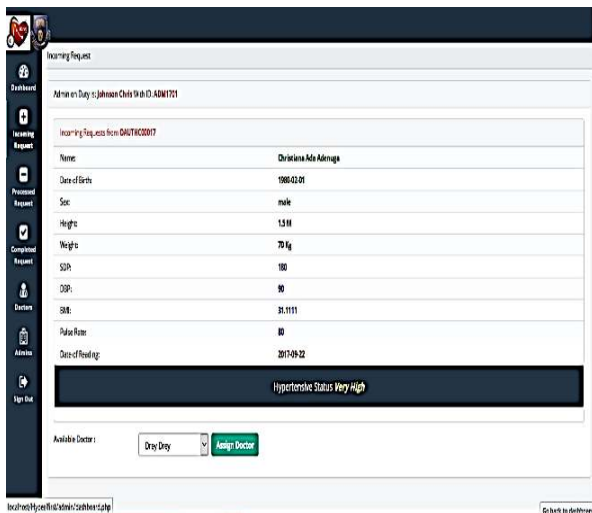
Dashboard

Incoming Request

Processed Request

Completed Request

Doctors

Admins

Sign Out

Incoming Request

Admin on Duty : Johnson Chris Sikh ID: ADM1701

Incoming Requests from OAUTHC00017

| | |
|---|---|
| Name: | Christiana Ade Adenuga |
| Date of Birth: | 1980-02-01 |
| Sex: | male |
| Height: | 1.5 M |
| Weight: | 70 Kg |
| SDP: | 180 |
| DBP: | 90 |
| BMI: | 31.1111 |
| Pulse Rate: | 80 |
| Date of Reading: | 2017-09-22 |

Hypertensive Status Very High

Available Doctor : Drey Drey Assign Doctor

localhost/Hyperlink/admin/dashboard.php

Go back to dashboar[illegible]